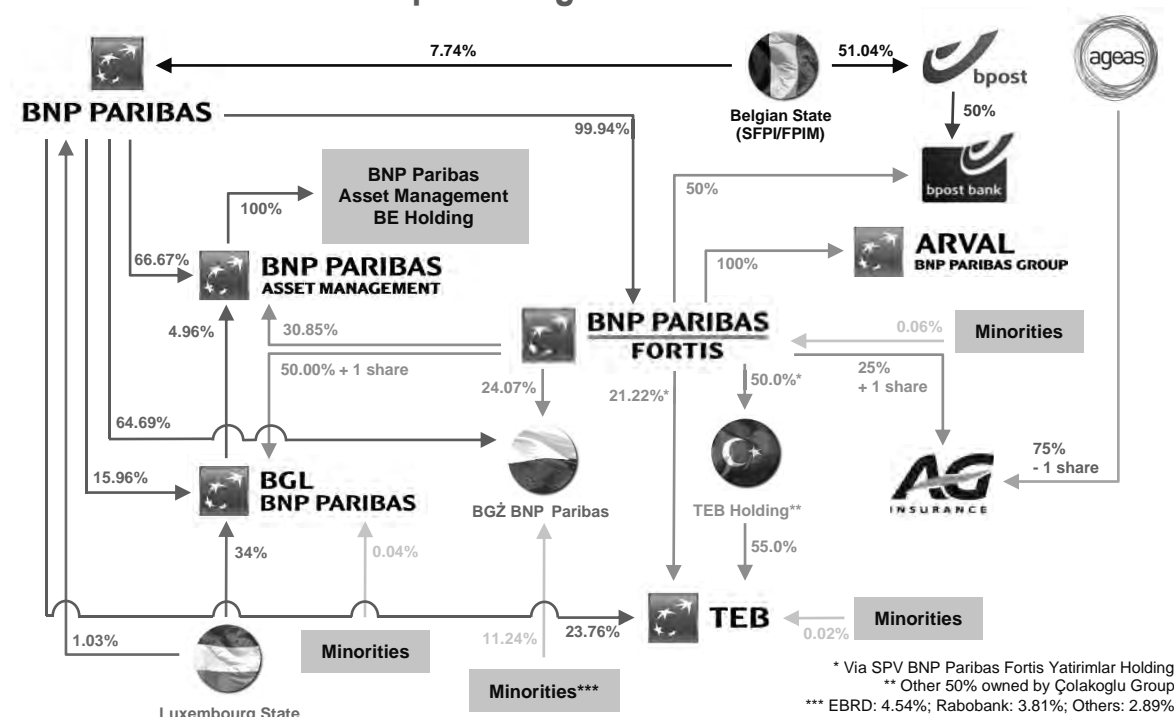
BNP PARIBAS

7.74%

Belgian State (SFPI/FPIM)

51.04%

bpost

50%

bpost bank

ageas

99.94%

50%

BNP Paribas Asset Management BE Holding

100%

66.67%

BNP PARIBAS ASSET MANAGEMENT

100%

ARVAL BNP PARIBAS GROUP

4.96%

30.85%

BNP PARIBAS FORTIS

0.06%

Minorities

50.00% + 1 share

24.07%

21.22%*

50.0%*

25% + 1 share

64.69%

TEB Holding**

75% - 1 share

AG INSURANCE

15.96%

BGL BNP PARIBAS

BGŻ BNP Paribas

34%

0.04%

55.0%

TEB

Minorities

0.02%

1.03%

Minorities

11.24%

23.76%

Minorities***

Luxembourg State

* Via SPV BNP Paribas Fortis Yatirimlar Holding
** Other 50% owned by Çolakoglu Group
*** EBRD: 4.54%; Rabobank: 3.81%; Others: 2.89%